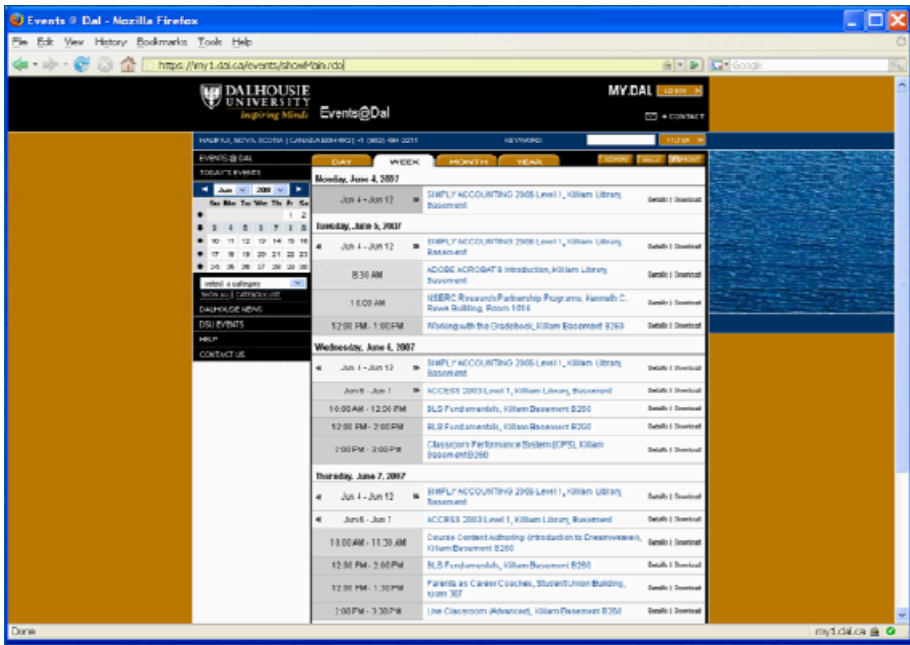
Events @ Dal - Mozilla Firefox

File Edit View History Bookmarks Tools Help

https://my1.dal.ca/events/showMain.do

Google

DALHOUSIE UNIVERSITY Inspiring Minds

Events@Dal

MY.DAL LOGIN

CONTACT

HALIFAX, NOVA SCOTIA | CANADA B3H 4R2 | +1 (902) 494 2211

KEYWORD

FILTER

EVENTS@DAL

TODAY'S EVENTS

Jun 2007

| Su | Mo | Tu | We | Th | Fr | Sa |
|---|---|---|---|---|---|---|
| | | | | | 1 | 2 |
| 3 | 4 | 5 | 6 | 7 | 8 | 9 |
| 10 | 11 | 12 | 13 | 14 | 15 | 16 |
| 17 | 18 | 19 | 20 | 21 | 22 | 23 |
| 24 | 25 | 26 | 27 | 28 | 29 | 30 |

select a category

SHOW ALL | CATEGORY LIST

DALHOUSIE NEWS

DSU EVENTS

HELP

CONTACT US

DAY

WEEK

MONTH

YEAR

ADMIN

HELP

PRINT

Monday, June 4, 2007

| | |
|---|---|
| Jun 4 - Jun 12 | SIMPLY ACCOUNTING 2005 Level 1, Killam Library, Basement | Details | Download |

Tuesday, June 5, 2007

| | | |
|---|---|---|
| Jun 4 - Jun 12 | SIMPLY ACCOUNTING 2005 Level 1, Killam Library, Basement | Details | Download |
| 8:30 AM | ADOBE ACROBAT 8 Introduction, Killam Library, Basement | Details | Download |
| 10:00 AM | NSERC Research Partnership Programs, Kenneth C. Rowe Building, Room 1016 | Details | Download |
| 12:00 PM - 1:00 PM | Working with the Gradebook, Killam Basement B260 | Details | Download |

Wednesday, June 6, 2007

| | | |
|---|---|---|
| Jun 4 - Jun 12 | SIMPLY ACCOUNTING 2005 Level 1, Killam Library, Basement | Details | Download |
| Jun 6 - Jun 7 | ACCESS 2003 Level 1, Killam Library, Basement | Details | Download |
| 10:00 AM - 12:00 PM | BLS Fundamentals, Killam Basement B260 | Details | Download |
| 12:00 PM - 2:00 PM | BLS Fundamentals, Killam Basement B260 | Details | Download |
| 2:00 PM - 3:00 PM | Classroom Performance System (CPS), Killam Basement B260 | Details | Download |

Thursday, June 7, 2007

| | | |
|---|---|---|
| Jun 4 - Jun 12 | SIMPLY ACCOUNTING 2005 Level 1, Killam Library, Basement | Details | Download |
| Jun 6 - Jun 7 | ACCESS 2003 Level 1, Killam Library, Basement | Details | Download |
| 10:00 AM - 11:30 AM | Course Content Authoring (Introduction to Dreamweaver), Killam Basement B260 | Details | Download |
| 12:00 PM - 2:00 PM | BLS Fundamentals, Killam Basement B260 | Details | Download |
| 12:00 PM - 1:30 PM | Parents as Career Coaches, Student Union Building, room 307 | Details | Download |
| 2:00 PM - 3:30 PM | Live Classroom (Advanced), Killam Basement B260 | Details | Download |

Done

my1.dal.ca